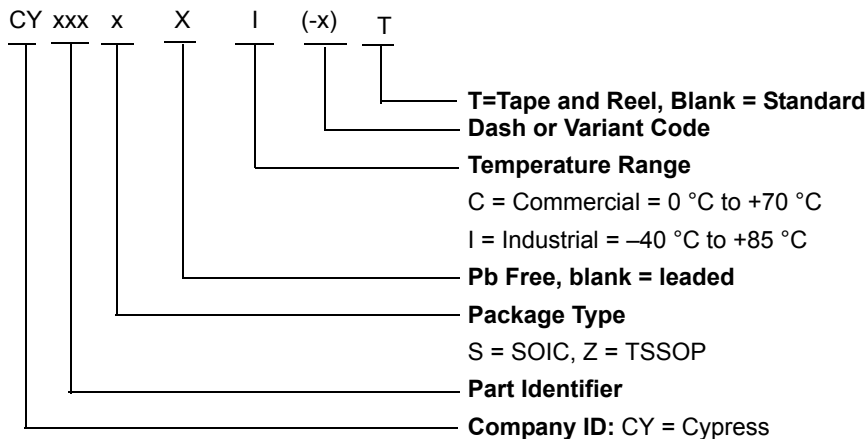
CY xxx x X I (-x) T

T=Tape and Reel, Blank = Standard
Dash or Variant Code
Temperature Range
C = Commercial = 0 °C to +70 °C
I = Industrial = –40 °C to +85 °C
Pb Free, blank = leaded
Package Type
S = SOIC, Z = TSSOP
Part Identifier
Company ID: CY = Cypress